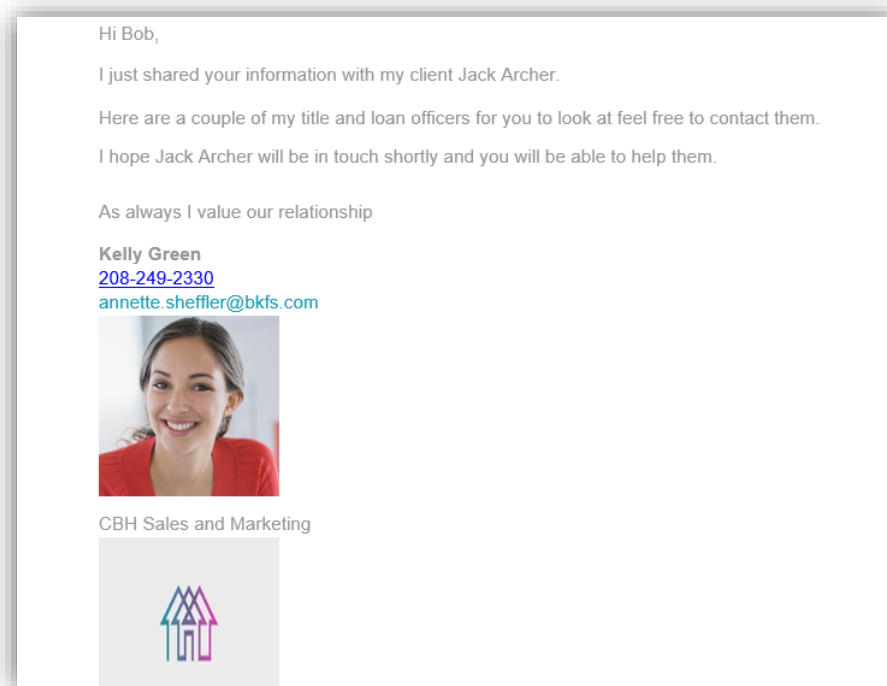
Hi Bob,

I just shared your information with my client Jack Archer.

Here are a couple of my title and loan officers for you to look at feel free to contact them.

I hope Jack Archer will be in touch shortly and you will be able to help them.

As always I value our relationship

**Kelly Green**
208-249-2330
annette.sheffler@bkfs.com

CBH Sales and Marketing